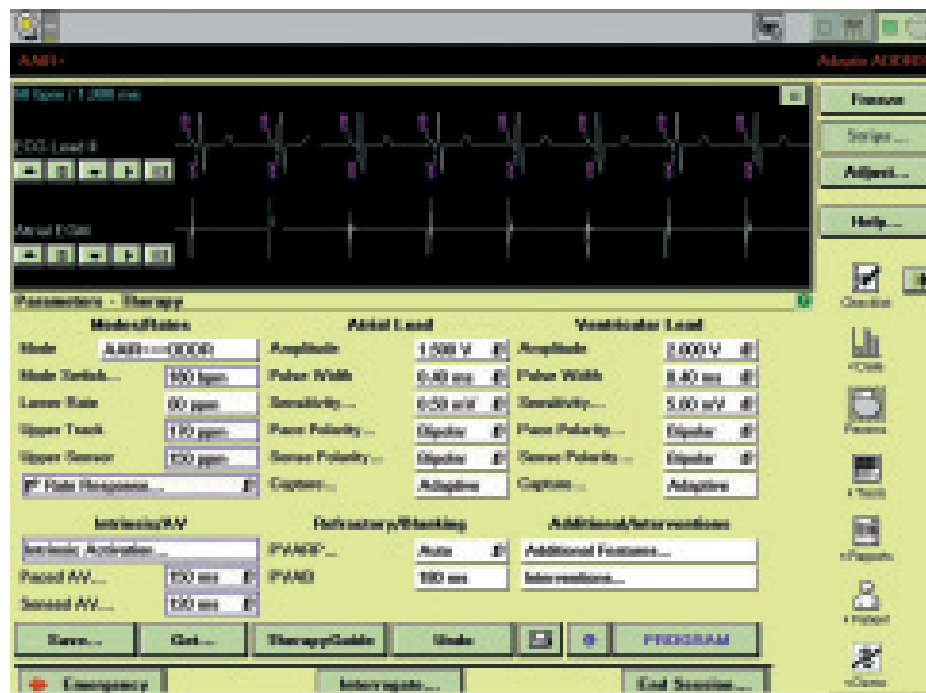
AAIR<=>DDDR

Adaptic ADDRO

60 bpm / 1,000 ms

ECG Lead II

Atrial EGM

Freeze

Strips...

Adjust...

Help...

Parameters - Therapy

Checklist

Data

Params

Tests

Reports

Patient

Session

Modes/Rates

Mode AAIR<=>DDDR

Mode Switch... 100 bpm

Lower Rate 60 ppm

Upper Track 130 ppm

Upper Sensor 120 ppm

Rate Response...

Atrial Lead

Amplitude 1.500 V

Pulse Width 0.40 ms

Sensitivity... 0.50 mV

Pace Polarity... Bipolar

Sense Polarity... Bipolar

Capture... Adaptive

Ventricular Lead

Amplitude 2.000 V

Pulse Width 0.40 ms

Sensitivity... 5.60 mV

Pace Polarity... Bipolar

Sense Polarity... Bipolar

Capture... Adaptive

Intrinsic/AV

Intrinsic Activation...

Paced A/V... 150 ms

Sensed A/V... 120 ms

Refractory/Blanking

PVARP... Auto

PVAB 180 ms

Additional/Interventions

Additional Features...

Interventions...

Save... Get... Therapy Guide Undo PROGRAM

Emergency

Interrogate...

End Session...